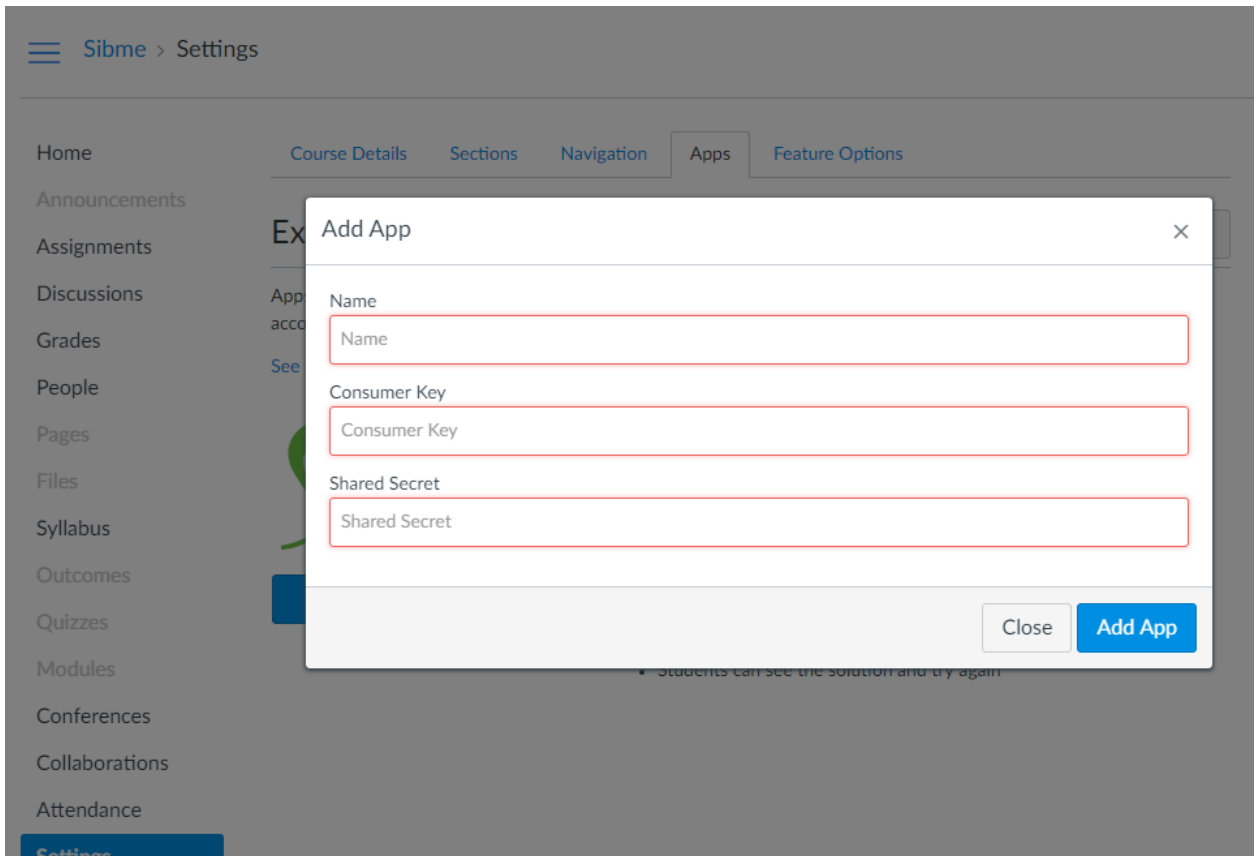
Sibme > Settings

Home
Announcements
Assignments
Discussions
Grades
People
Pages
Files
Syllabus
Outcomes
Quizzes
Modules
Conferences
Collaborations
Attendance
Settings

Course Details Sections Navigation Apps Feature Options

Ex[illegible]

App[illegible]
acc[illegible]

See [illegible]

Add App ×

Name
Name

Consumer Key
Consumer Key

Shared Secret
Shared Secret

Close Add App

• Students can see the solution and try again